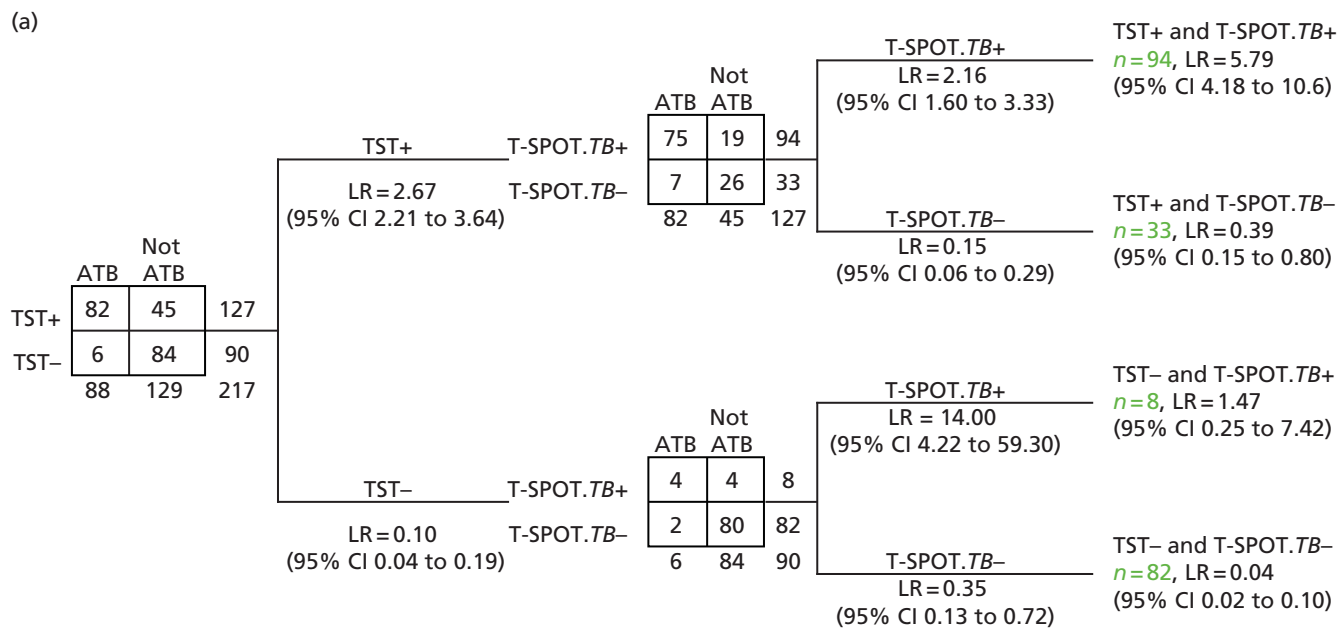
(a)

| | ATB | Not ATB | |
|---|---|---|---|
| TST+ | 82 | 45 | 127 |
| TST– | 6 | 84 | 90 |
| | 88 | 129 | 217 |

TST+
LR = 2.67
(95% CI 2.21 to 3.64)

| | ATB | Not ATB | |
|---|---|---|---|
| T-SPOT.*TB*+ | 75 | 19 | 94 |
| T-SPOT.*TB*– | 7 | 26 | 33 |
| | 82 | 45 | 127 |

T-SPOT.*TB*+
LR = 2.16
(95% CI 1.60 to 3.33)

TST+ and T-SPOT.*TB*+
$n = 94$, LR = 5.79
(95% CI 4.18 to 10.6)

T-SPOT.*TB*–
LR = 0.15
(95% CI 0.06 to 0.29)

TST+ and T-SPOT.*TB*–
$n = 33$, LR = 0.39
(95% CI 0.15 to 0.80)

TST–
LR = 0.10
(95% CI 0.04 to 0.19)

| | ATB | Not ATB | |
|---|---|---|---|
| T-SPOT.*TB*+ | 4 | 4 | 8 |
| T-SPOT.*TB*– | 2 | 80 | 82 |
| | 6 | 84 | 90 |

T-SPOT.*TB*+
LR = 14.00
(95% CI 4.22 to 59.30)

TST– and T-SPOT.*TB*+
$n = 8$, LR = 1.47
(95% CI 0.25 to 7.42)

T-SPOT.*TB*–
LR = 0.35
(95% CI 0.13 to 0.72)

TST– and T-SPOT.*TB*–
$n = 82$, LR = 0.04
(95% CI 0.02 to 0.10)